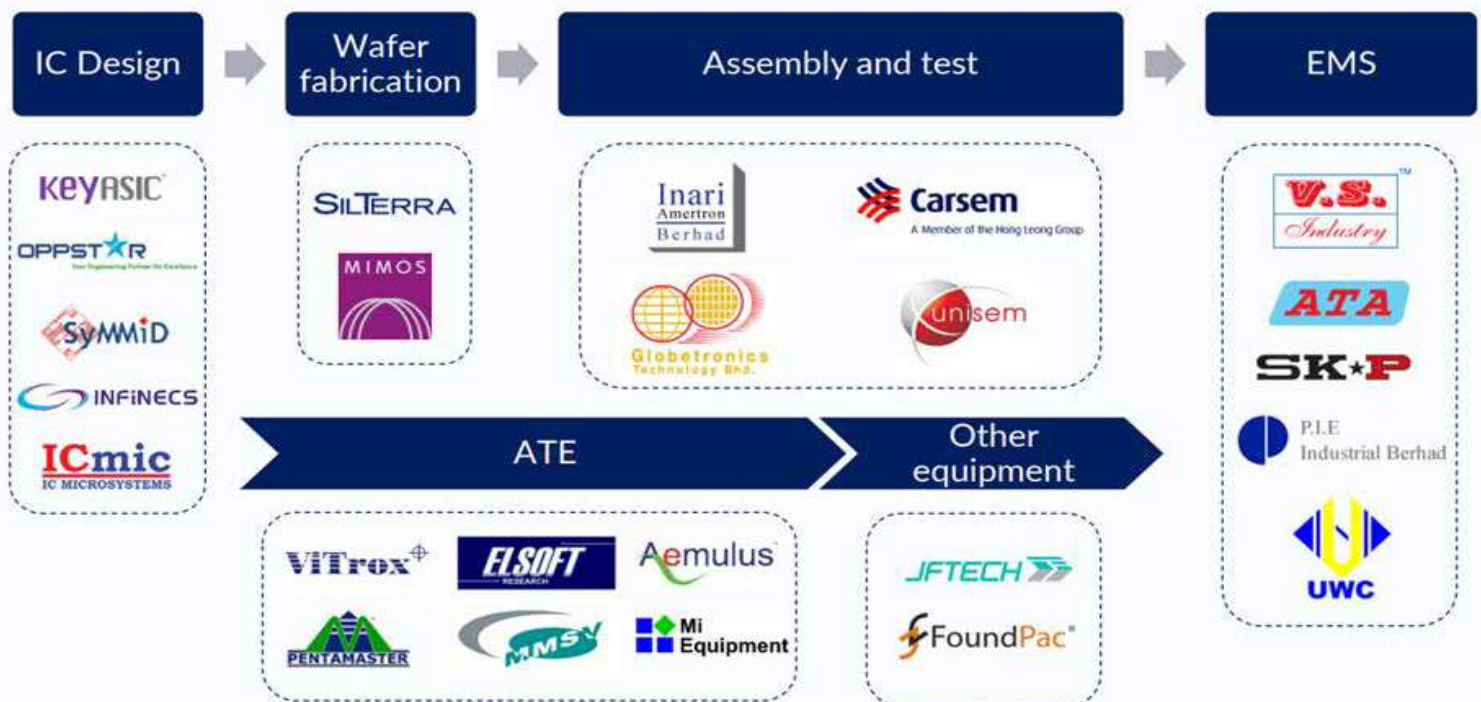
IC Design

Wafer fabrication

Assembly and test

EMS

KEYASIC

OPPSTAR
Your Engineering Partner for Excellence

SYMMID

INFINECS

ICmic
IC MICROSYSTEMS

SILTERRA

MIMOS

Inari
Amertron
Berhad

Carsem
A Member of the Hong Leong Group

Globetronics
Technology Bhd.

unisem

V.S.
Industry

ATA

SKP

P.I.E
Industrial Berhad

UWC

ATE

Other equipment

ViTrox

ELSOFT
RESEARCH

Aemulus

PENTAMASTER

MMSV

Mi
Equipment

JFTECH

FoundPac